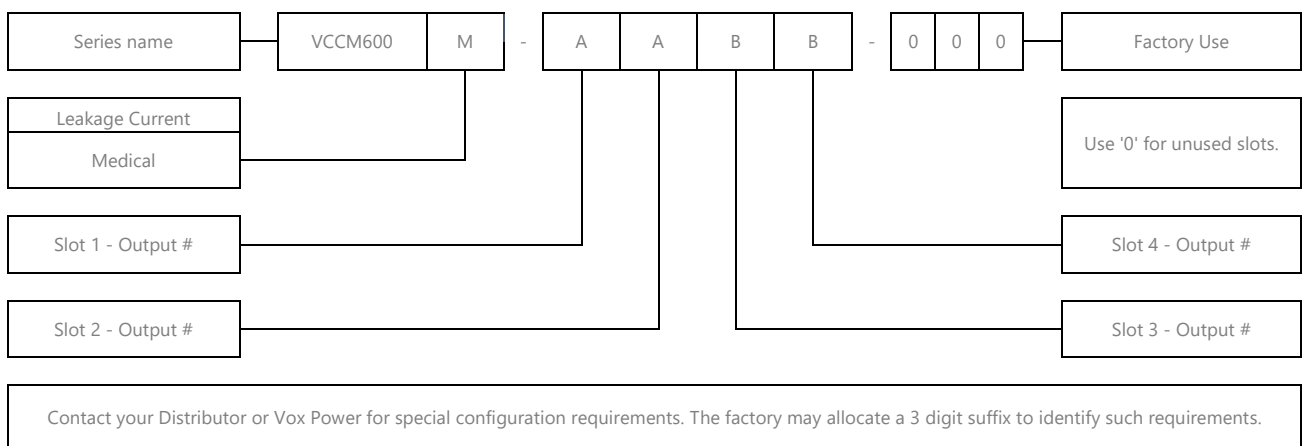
Series name

VCCM600 | M | - | A | A | B | B | - | 0 | 0 | 0

Factory Use

Leakage Current

Medical

Use '0' for unused slots.

Slot 1 - Output #

Slot 4 - Output #

Slot 2 - Output #

Slot 3 - Output #

Contact your Distributor or Vox Power for special configuration requirements. The factory may allocate a 3 digit suffix to identify such requirements.